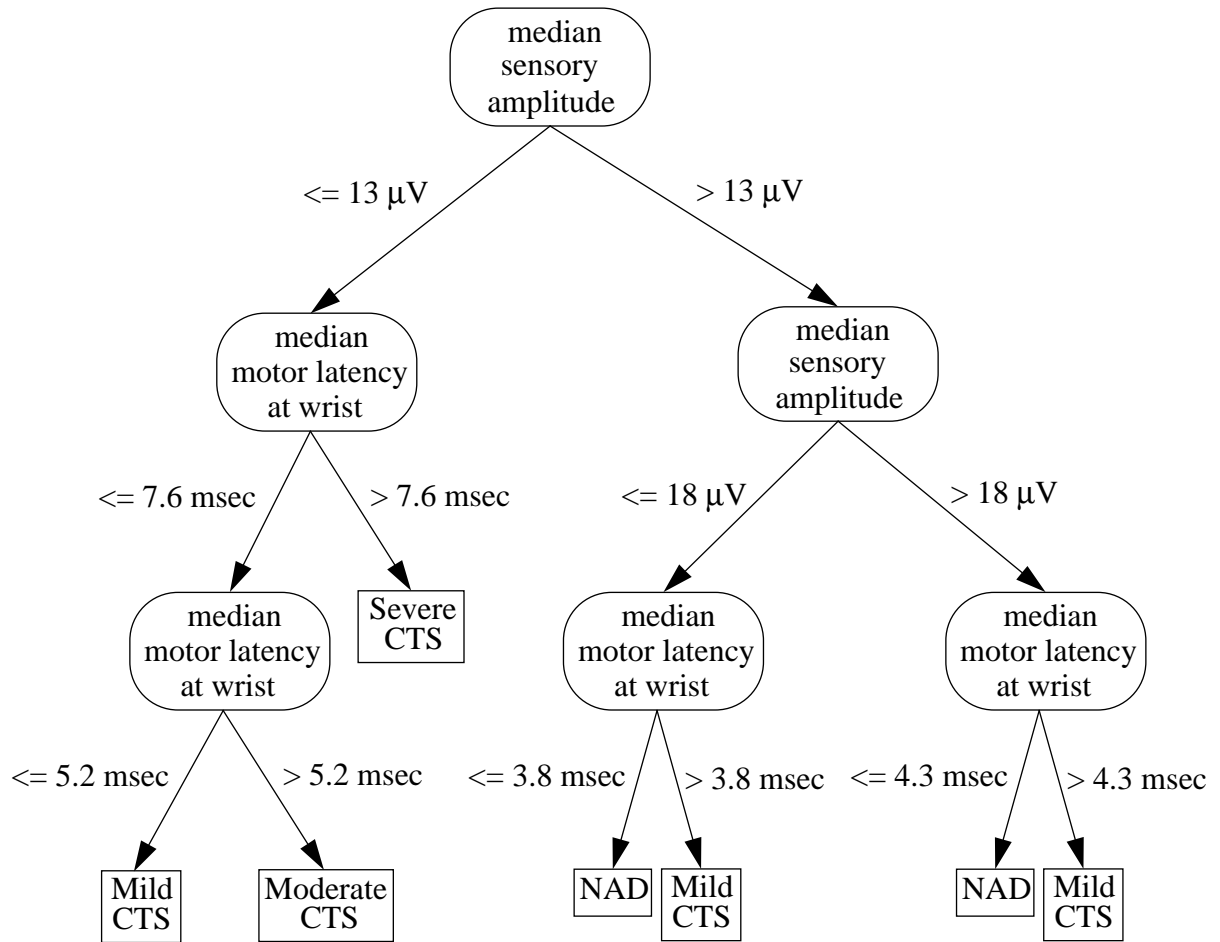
median sensory amplitude

<= 13 $\mu$V

> 13 $\mu$V

median motor latency at wrist

median sensory amplitude

<= 7.6 msec

> 7.6 msec

<= 18 $\mu$V

> 18 $\mu$V

median motor latency at wrist

Severe CTS

median motor latency at wrist

median motor latency at wrist

<= 5.2 msec

> 5.2 msec

<= 3.8 msec

> 3.8 msec

<= 4.3 msec

> 4.3 msec

Mild CTS

Moderate CTS

NAD

Mild CTS

NAD

Mild CTS